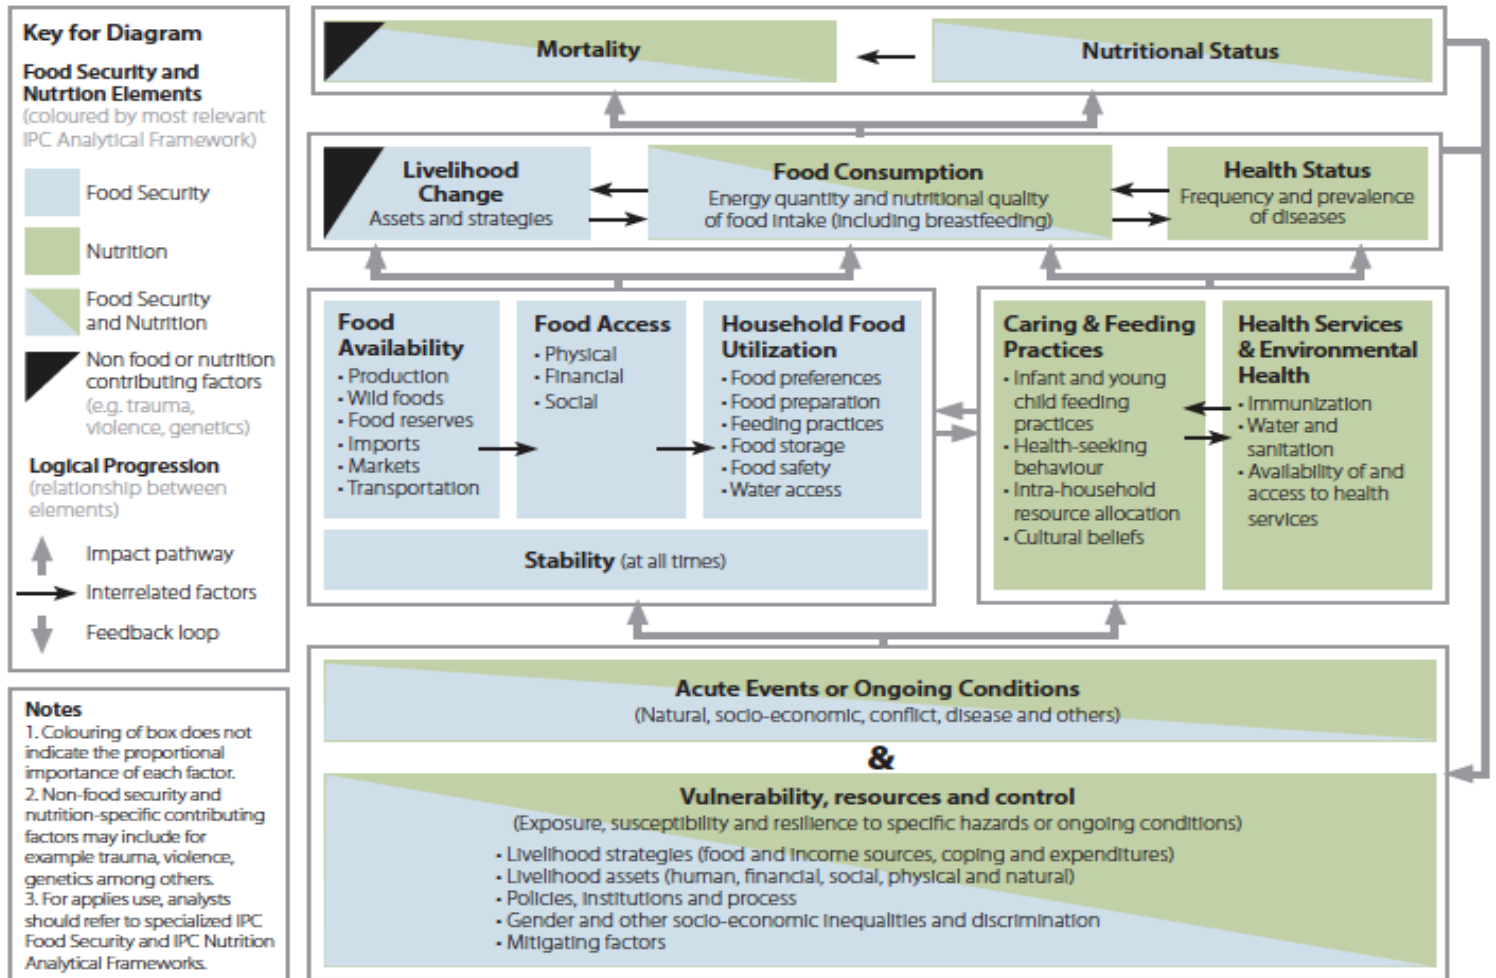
Key for Diagram

Food Security and Nutrtion Elements
(coloured by most relevant IPC Analytical Framework)

Food Security

Nutrition

Food Security and Nutrition

Non food or nutrition contributing factors (e.g. trauma, violence, genetics)

Logical Progression
(relationship between elements)

Impact pathway

Interrelated factors

Feedback loop

Notes
1. Colouring of box does not indicate the proportional importance of each factor.
2. Non-food security and nutrition-specific contributing factors may include for example trauma, violence, genetics among others.
3. For applies use, analysts should refer to specialized IPC Food Security and IPC Nutrition Analytical Frameworks.

Mortality

Nutritional Status

Livelihood Change
Assets and strategies

Food Consumption
Energy quantity and nutritional quality of food intake (including breastfeeding)

Health Status
Frequency and prevalence of diseases

Food Availability
- Production
- Wild foods
- Food reserves
- Imports
- Markets
- Transportation

Food Access
- Physical
- Financial
- Social

Household Food Utilization
- Food preferences
- Food preparation
- Feeding practices
- Food storage
- Food safety
- Water access

Stability (at all times)

Caring & Feeding Practices
- Infant and young child feeding practices
- Health-seeking behaviour
- Intra-household resource allocation
- Cultural beliefs

Health Services & Environmental Health
- Immunization
- Water and sanitation
- Availability of and access to health services

Acute Events or Ongoing Conditions
(Natural, socio-economic, conflict, disease and others)

&

Vulnerability, resources and control
(Exposure, susceptibility and resilience to specific hazards or ongoing conditions)
- Livelihood strategies (food and income sources, coping and expenditures)
- Livelihood assets (human, financial, social, physical and natural)
- Policies, institutions and process
- Gender and other socio-economic inequalities and discrimination
- Mitigating factors